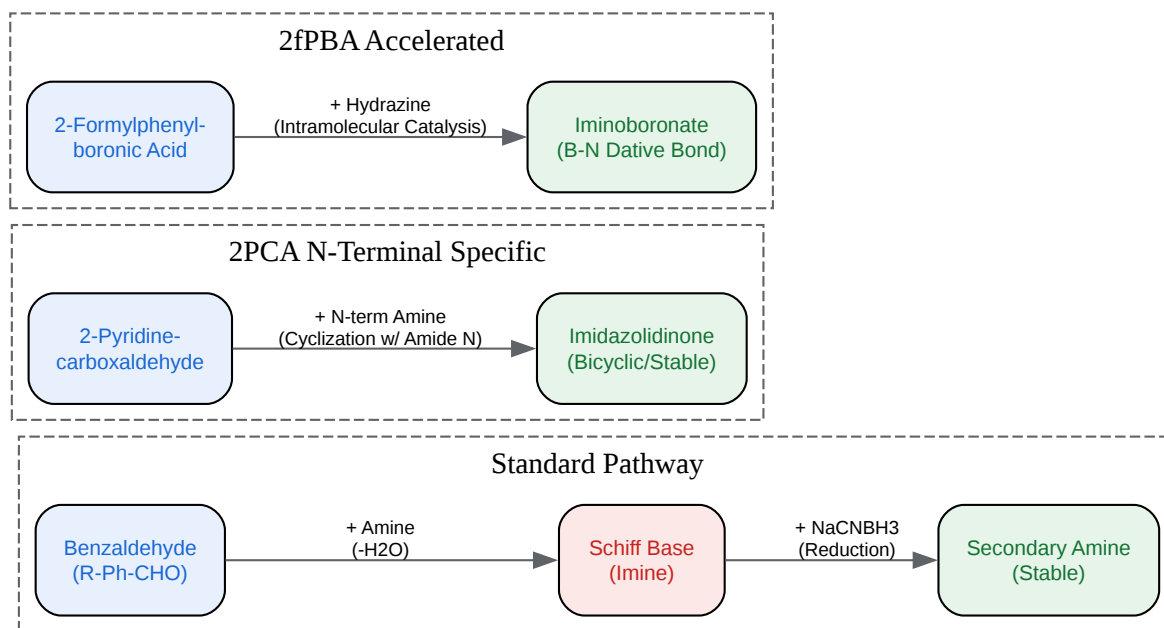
2fPBA Accelerated

2-Formylphenylboronic Acid

+ Hydrazine
(Intramolecular Catalysis)

Iminoboronate
(B-N Dative Bond)

2PCA N-Terminal Specific

2-Pyridinecarboxaldehyde

+ N-term Amine
(Cyclization w/ Amide N)

Imidazolidinone
(Bicyclic/Stable)

Standard Pathway

Benzaldehyde
(R-Ph-CHO)

+ Amine
(-H2O)

Schiff Base
(Imine)

+ NaCNBH3
(Reduction)

Secondary Amine
(Stable)